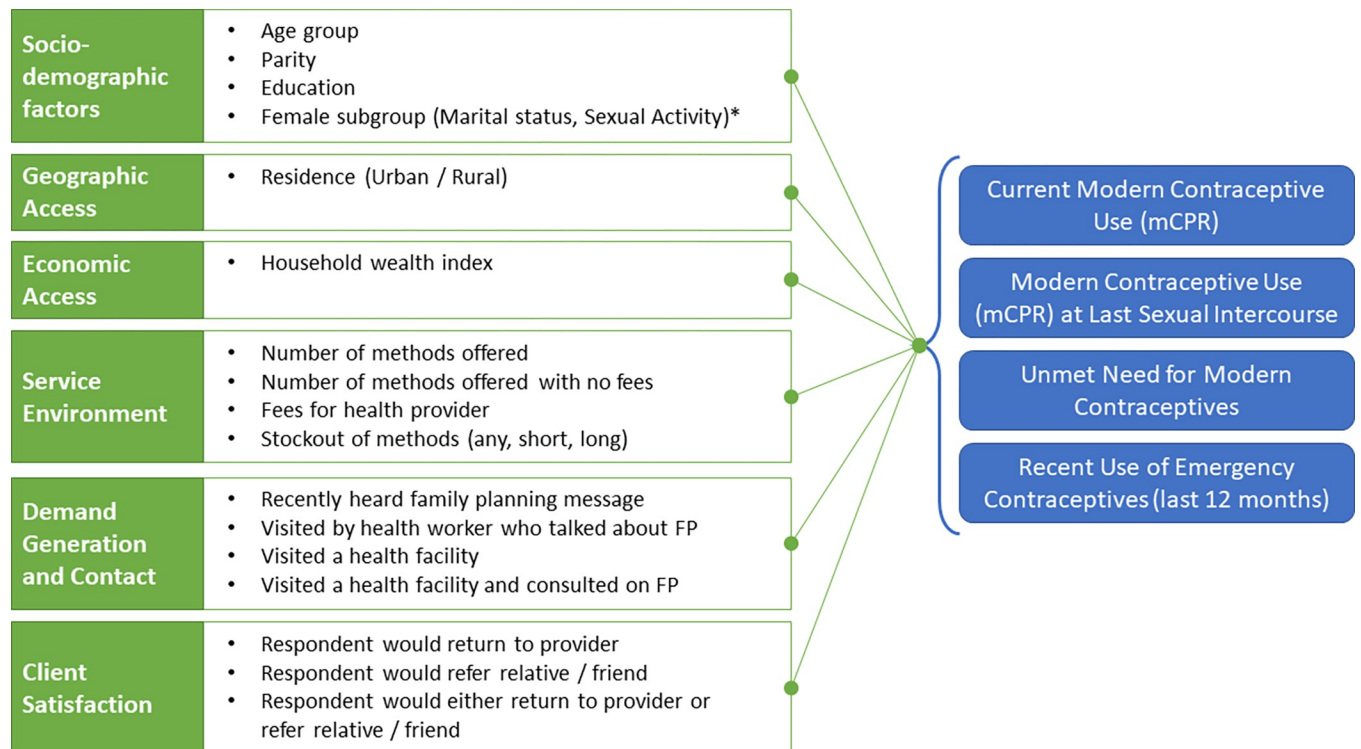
Socio-demographic factors

- Age group
- Parity
- Education
- Female subgroup (Marital status, Sexual Activity)*

Geographic Access

- Residence (Urban / Rural)

Economic Access

- Household wealth index

Service Environment

- Number of methods offered
- Number of methods offered with no fees
- Fees for health provider
- Stockout of methods (any, short, long)

Demand Generation and Contact

- Recently heard family planning message
- Visited by health worker who talked about FP
- Visited a health facility
- Visited a health facility and consulted on FP

Client Satisfaction

- Respondent would return to provider
- Respondent would refer relative / friend
- Respondent would either return to provider or refer relative / friend

Current Modern Contraceptive Use (mCPR)

Modern Contraceptive Use (mCPR) at Last Sexual Intercourse

Unmet Need for Modern Contraceptives

Recent Use of Emergency Contraceptives (last 12 months)